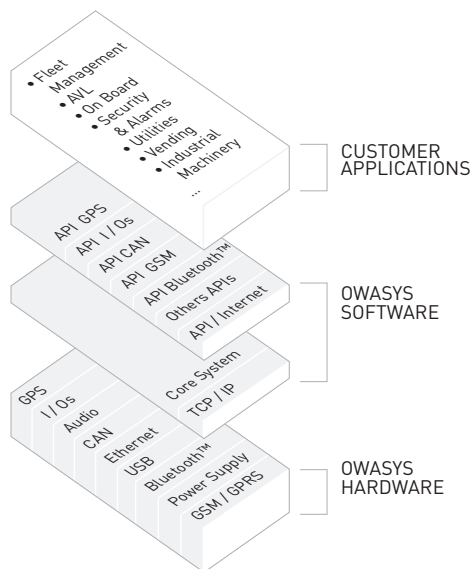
• Fleet Management
• AVL
• On Board Security & Alarms
• Utilities
• Vending
• Industrial Machinery
...

CUSTOMER APPLICATIONS

API GPS
API I / Os
API CAN
API GSM
API Bluetooth™
Others APIs
API / Internet

Core System
TCP / IP

OWASYS SOFTWARE

GPS
I / Os
Audio
CAN
Ethernet
USB
Bluetooth™
Power Supply
GSM / GPRS

OWASYS HARDWARE